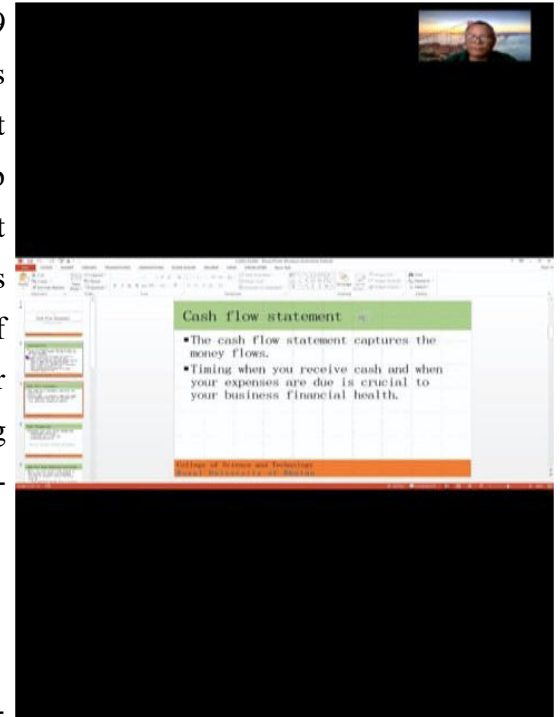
Cash flow statement

▪The cash flow statement captures the money flows.

▪Timing when you receive cash and when your expenses are due is crucial to your business financial health.

College of Science and Technology
Royal University of Bhutan